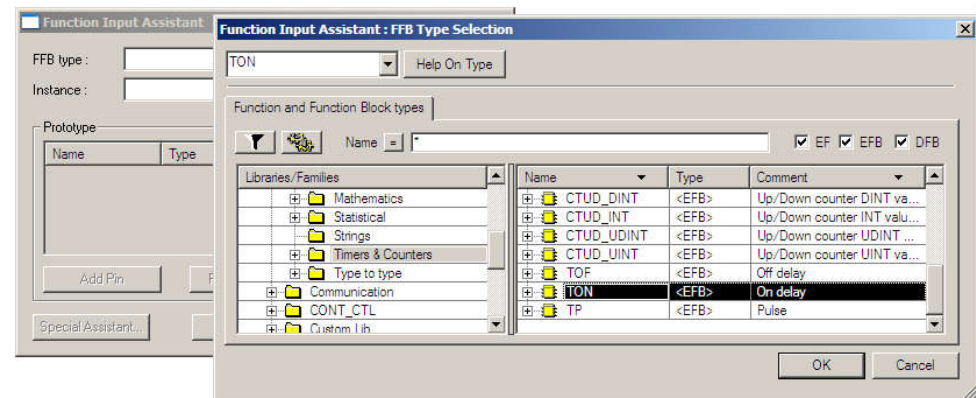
Function Input Assistant

FFB type :

Instance :

Prototype

Name

Type

Add Pin

Special Assistant...

Function Input Assistant : FFB Type Selection

TON

Help On Type

Function and Function Block types

Name = *

EF EFB DFB

| Libraries/Families |
|---|
| Mathematics |
| Statistical |
| Strings |
| Timers & Counters |
| Type to type |
| Communication |
| CONT_CTL |
| Custom Lib |

| Name | Type | Comment |
|---|---|---|
| CTUD_DINT | <EFB> | Up/Down counter DINT va... |
| CTUD_INT | <EFB> | Up/Down counter INT valu... |
| CTUD_UDINT | <EFB> | Up/Down counter UDINT ... |
| CTUD_UINT | <EFB> | Up/Down counter UINT va... |
| TOF | <EFB> | Off delay |
| TON | <EFB> | On delay |
| TP | <EFB> | Pulse |

OK

Cancel